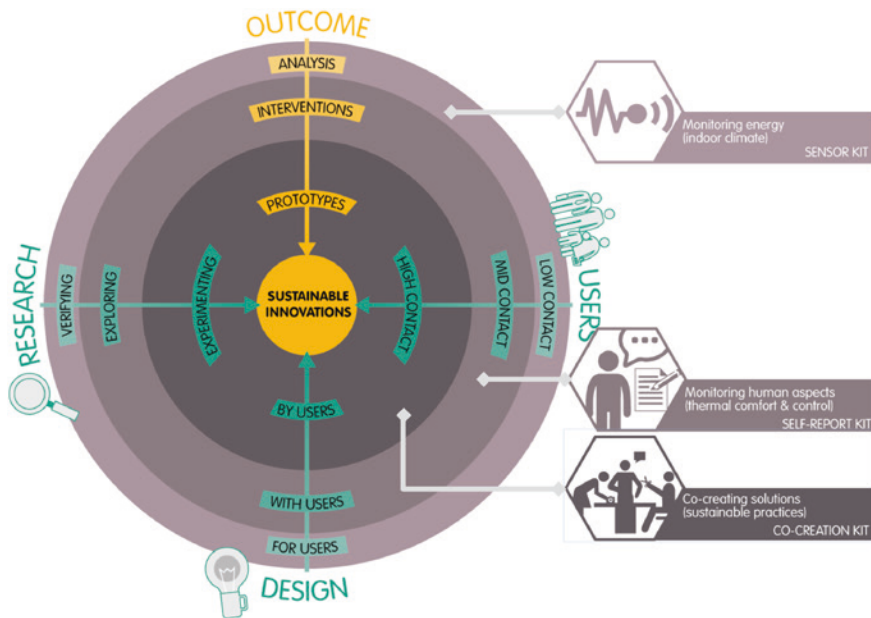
OUTCOME
ANALYSIS
INTERVENTIONS
PROTOTYPES
RESEARCH
VERIFYING
EXPLORING
EXPERIMENTING
SUSTAINABLE INNOVATIONS
HIGH CONTACT
MID CONTACT
LOW CONTACT
USERS
BY USERS
WITH USERS
FOR USERS
DESIGN

Monitoring energy (indoor climate)
SENSOR KIT

Monitoring human aspects (thermal comfort & control)
SELF-REPORT KIT

Co-creating solutions (sustainable practices)
CO-CREATION KIT